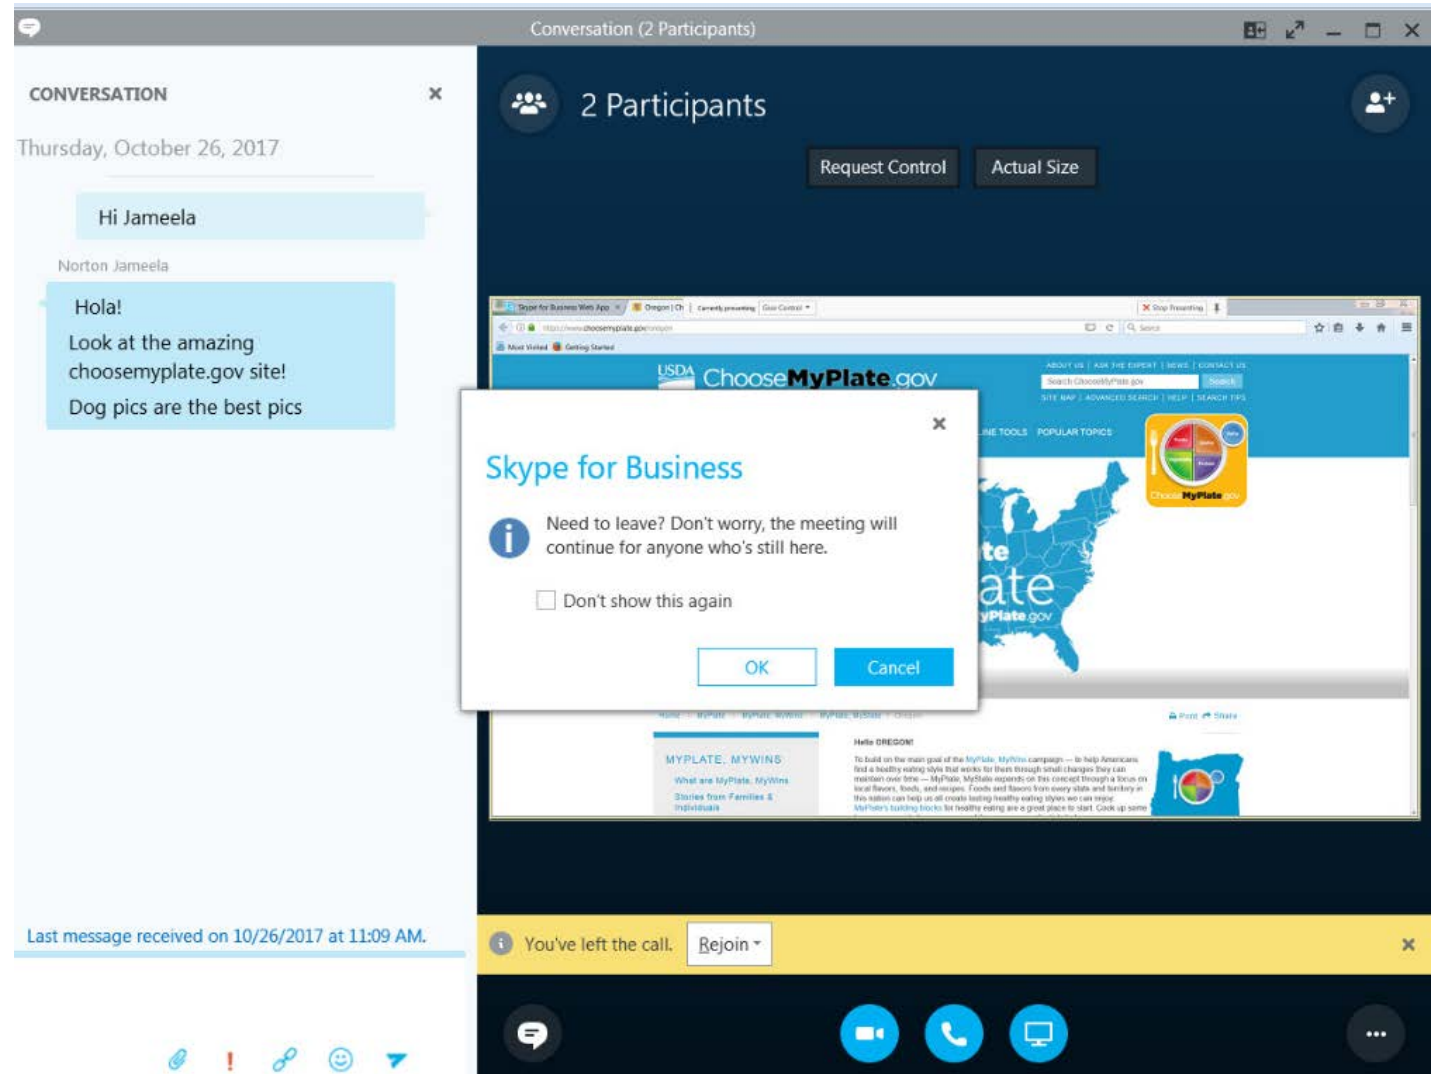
Conversation (2 Participants)

CONVERSATION

Thursday, October 26, 2017

Hi Jameela

Norton Jameela

Hola!

Look at the amazing choosemyplate.gov site!

Dog pics are the best pics

Last message received on 10/26/2017 at 11:09 AM.

2 Participants

Request Control

Actual Size

USDA ChooseMyPlate.gov

ABOUT US | ASK THE EXPERT | NEWS | CONTACT US

SITE MAP | ADVANCED SEARCH | HELP | SEARCH TIPS

ONLINE TOOLS POPULAR TOPICS

ChooseMyPlate.gov

MYPLATE, MYWINS

What are MyPlate, MyWins

Stories from Families & Individuals

Hello OREGON!

Skype for Business

Need to leave? Don't worry, the meeting will continue for anyone who's still here.

Don't show this again

OK

Cancel

You've left the call.

Rejoin